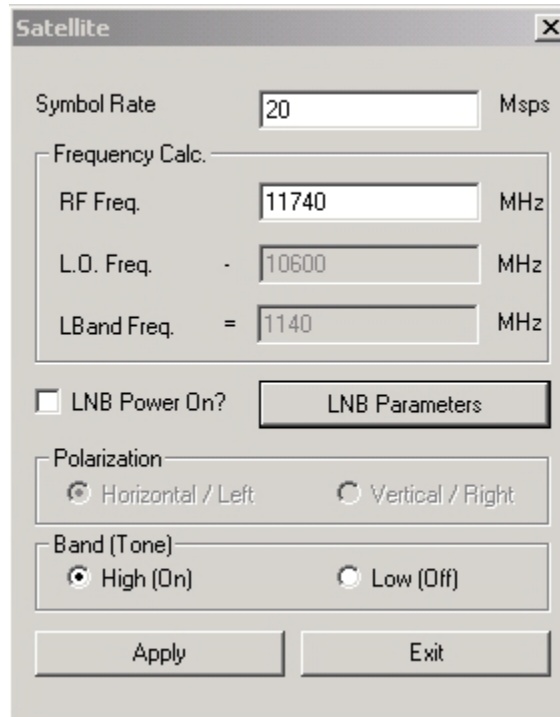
Satellite

Symbol Rate 20 Msps

Frequency Calc.

RF Freq. 11740 MHz

L.O. Freq. - 10600 MHz

LBand Freq. = 1140 MHz

LNB Power On?

LNB Parameters

Polarization

Horizontal / Left

Vertical / Right

Band (Tone)

High (On)

Low (Off)

Apply

Exit